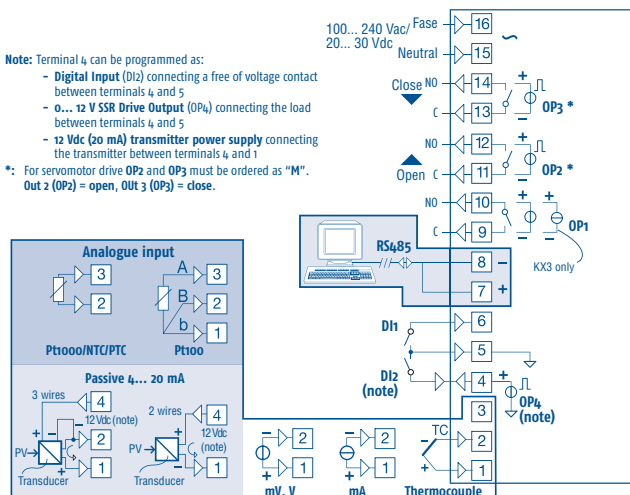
Note: Terminal 4 can be programmed as:
- Digital Input (DI2) connecting a free of voltage contact between terminals 4 and 5
- 0... 12 V SSR Drive Output (OP4) connecting the load between terminals 4 and 5
- 12 Vdc (20 mA) transmitter power supply connecting the transmitter between terminals 4 and 1

*: For servomotor drive OP2 and OP3 must be ordered as "M". Out 2 (OP2) = open, OUt 3 (OP3) = close.

100... 240 Vac/ 20... 30 Vdc
Fase 16
Neutral 15
~
Close
NO 14
C 13
OP3 *
NO 12
C 11
OP2 *
Open
NO 10
C 9
OP1
RS485
8 –
7 +
KX3 only
DI1
6
5
DI2 (note)
4
OP4 (note)
3
2
1
TC

Analogue input
3
2
A 3
B 2
b 1
Pt1000/NTC/PTC
Pt100

Passive 4... 20 mA
3 wires
4
12 Vdc (note)
2
1
PV
Transducer
2 wires
4
12 Vdc (note)
1
PV
Transducer

2
1
mV, V
2
1
mA
Thermocouple